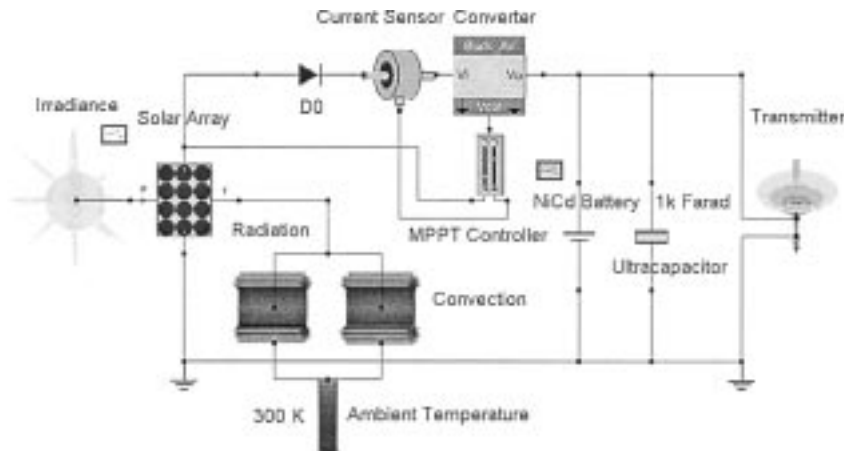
Current Sensor Converter

Buck-Boost

Vi

Vo

Vcntrl

Irradiance

Solar Array

D0

Transmitter

NiCd Battery

1k Farad

MPPT Controller

Radiation

Ultracapacitor

Convection

300 K

Ambient Temperature